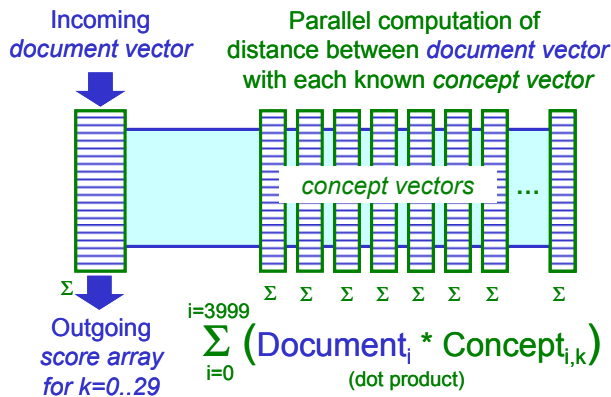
Incoming document vector

Parallel computation of distance between document vector with each known concept vector

concept vectors ...

Σ

Σ Σ Σ Σ Σ Σ Σ Σ

Outgoing score array for k=0..29

$\sum_{i=0}^{i=3999} (\text{Document}_i * \text{Concept}_{i,k})$

(dot product)